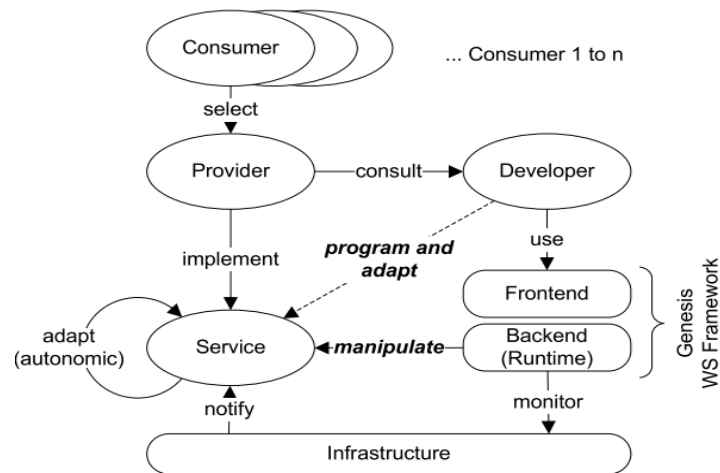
Consumer

... Consumer 1 to n

select

Provider

consult

Developer

implement

program and adapt

use

Frontend

Backend (Runtime)

Genesis WS Framework

adapt (autonomic)

Service

manipulate

notify

monitor

Infrastructure